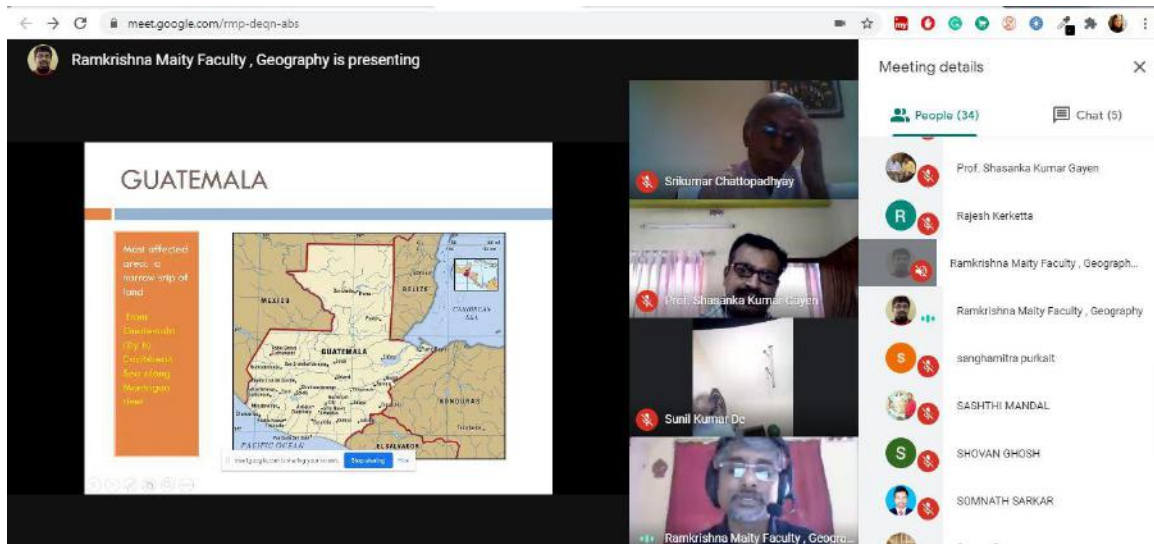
meet.google.com/rmp-deqn-abs

Ramkrishna Maity Faculty , Geography is presenting

GUATEMALA

Most affected areas: a narrow strip of land

From Guatemala City to Caribbean Sea along Motagua river

MEXICO
BELIZE
CARIBBEAN SEA
GUATEMALA
HONDURAS
EL SALVADOR
PACIFIC OCEAN

meet.google.com is sharing your screen. Stop sharing Hide

Srikumar Chattopadhyay
Prof. Shasanka Kumar Gayen
Sunil Kumar De
Ramkrishna Maity Faculty , Geogra...

Meeting details
People (34)
Chat (5)
Prof. Shasanka Kumar Gayen
R Rajesh Kerketta
Ramkrishna Maity Faculty , Geograph...
Ramkrishna Maity Faculty , Geography
S sanghamitra purkait
SASHTHI MANDAL
S SHOVAN GHOSH
SOMNATH SARKAR